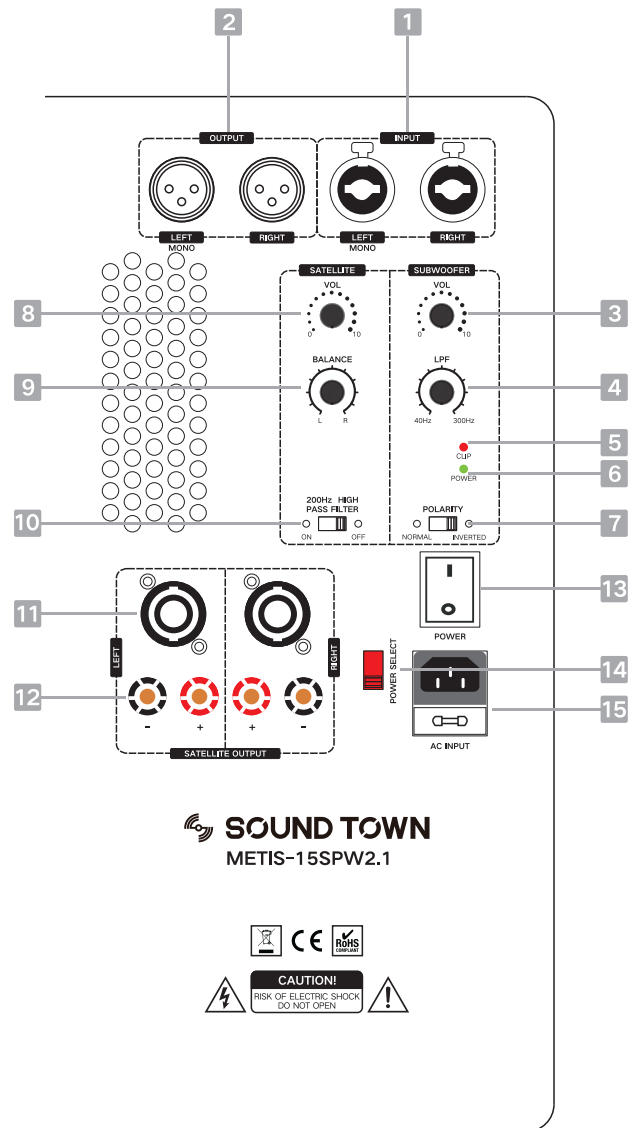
2
1
OUTPUT
INPUT
LEFT MONO
RIGHT
LEFT MONO
RIGHT
SATELLITE
SUBWOOFER
8
VOL
0 10
VOL
0 10
3
9
BALANCE
L R
LPF
40Hz 300Hz
4
CLIP
5
POWER
6
10
200Hz HIGH PASS FILTER
ON OFF
POLARITY
NORMAL INVERTED
7
13
POWER
11
LEFT
RIGHT
POWER SELECT
14
12
- + + -
15
SATELLITE OUTPUT
AC INPUT
SOUND TOWN
METIS-15SPW2.1
CE
RoHS COMPLIANT
CAUTION!
RISK OF ELECTRIC SHOCK DO NOT OPEN